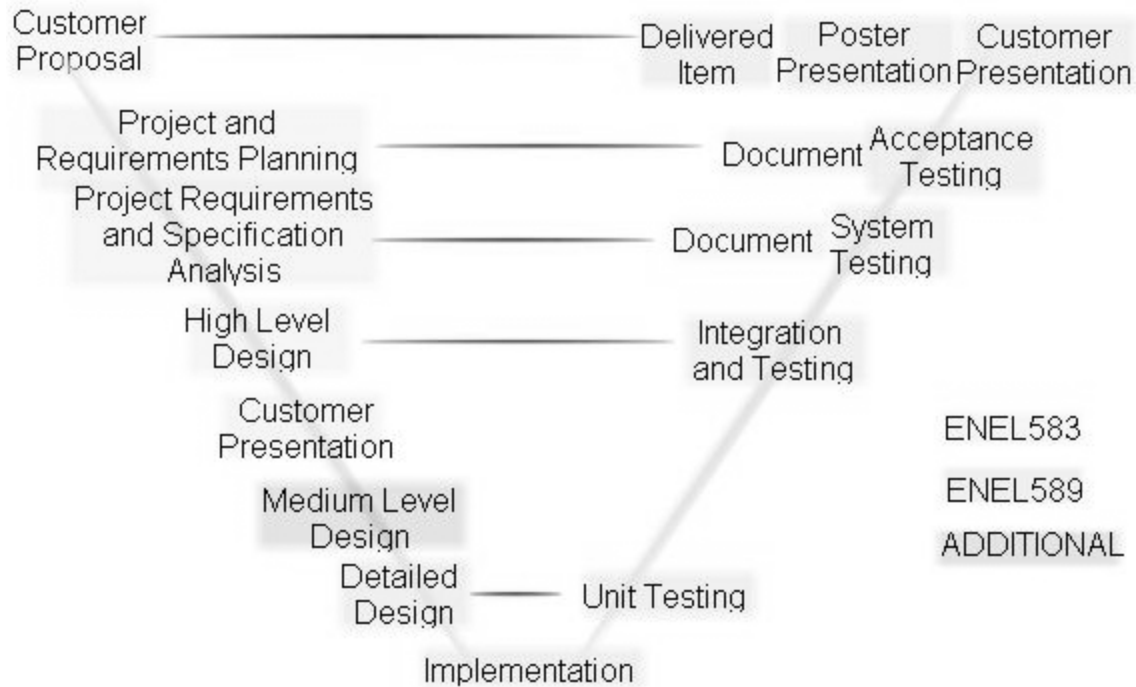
Customer Proposal

Delivered Item

Poster Presentation

Customer Presentation

Project and Requirements Planning

Document

Acceptance Testing

Project Requirements and Specification Analysis

Document

System Testing

High Level Design

Integration and Testing

Customer Presentation

ENEL583

Medium Level Design

ENEL589

ADDITIONAL

Detailed Design

Unit Testing

Implementation